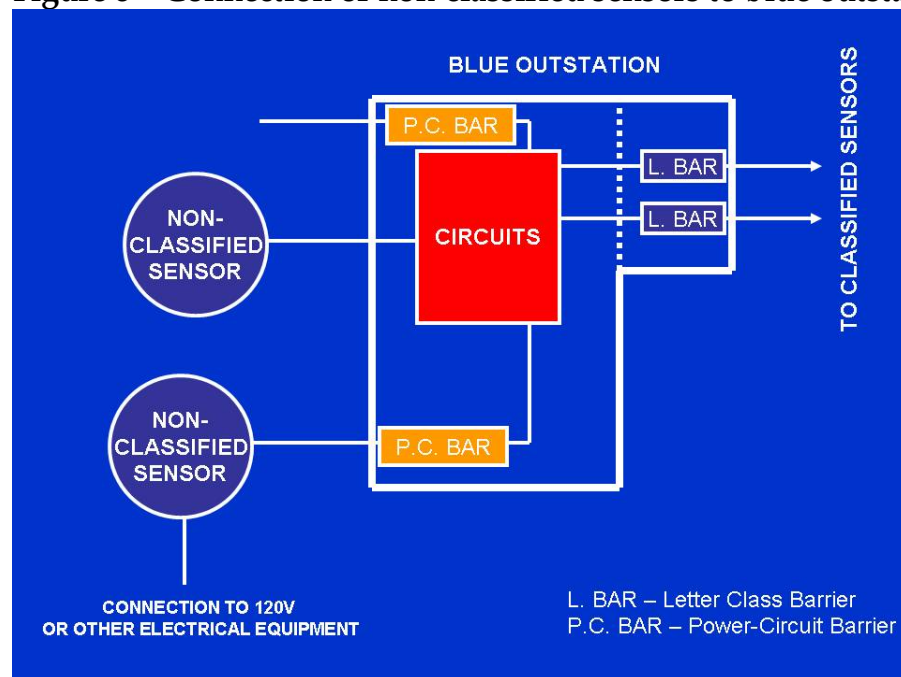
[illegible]

BLUE OUTSTATION

P.C. BAR

CIRCUITS

L. BAR

L. BAR

TO CLASSIFIED SENSORS

NON-CLASSIFIED SENSOR

NON-CLASSIFIED SENSOR

P.C. BAR

CONNECTION TO 120V OR OTHER ELECTRICAL EQUIPMENT

L. BAR – Letter Class Barrier
P.C. BAR – Power-Circuit Barrier